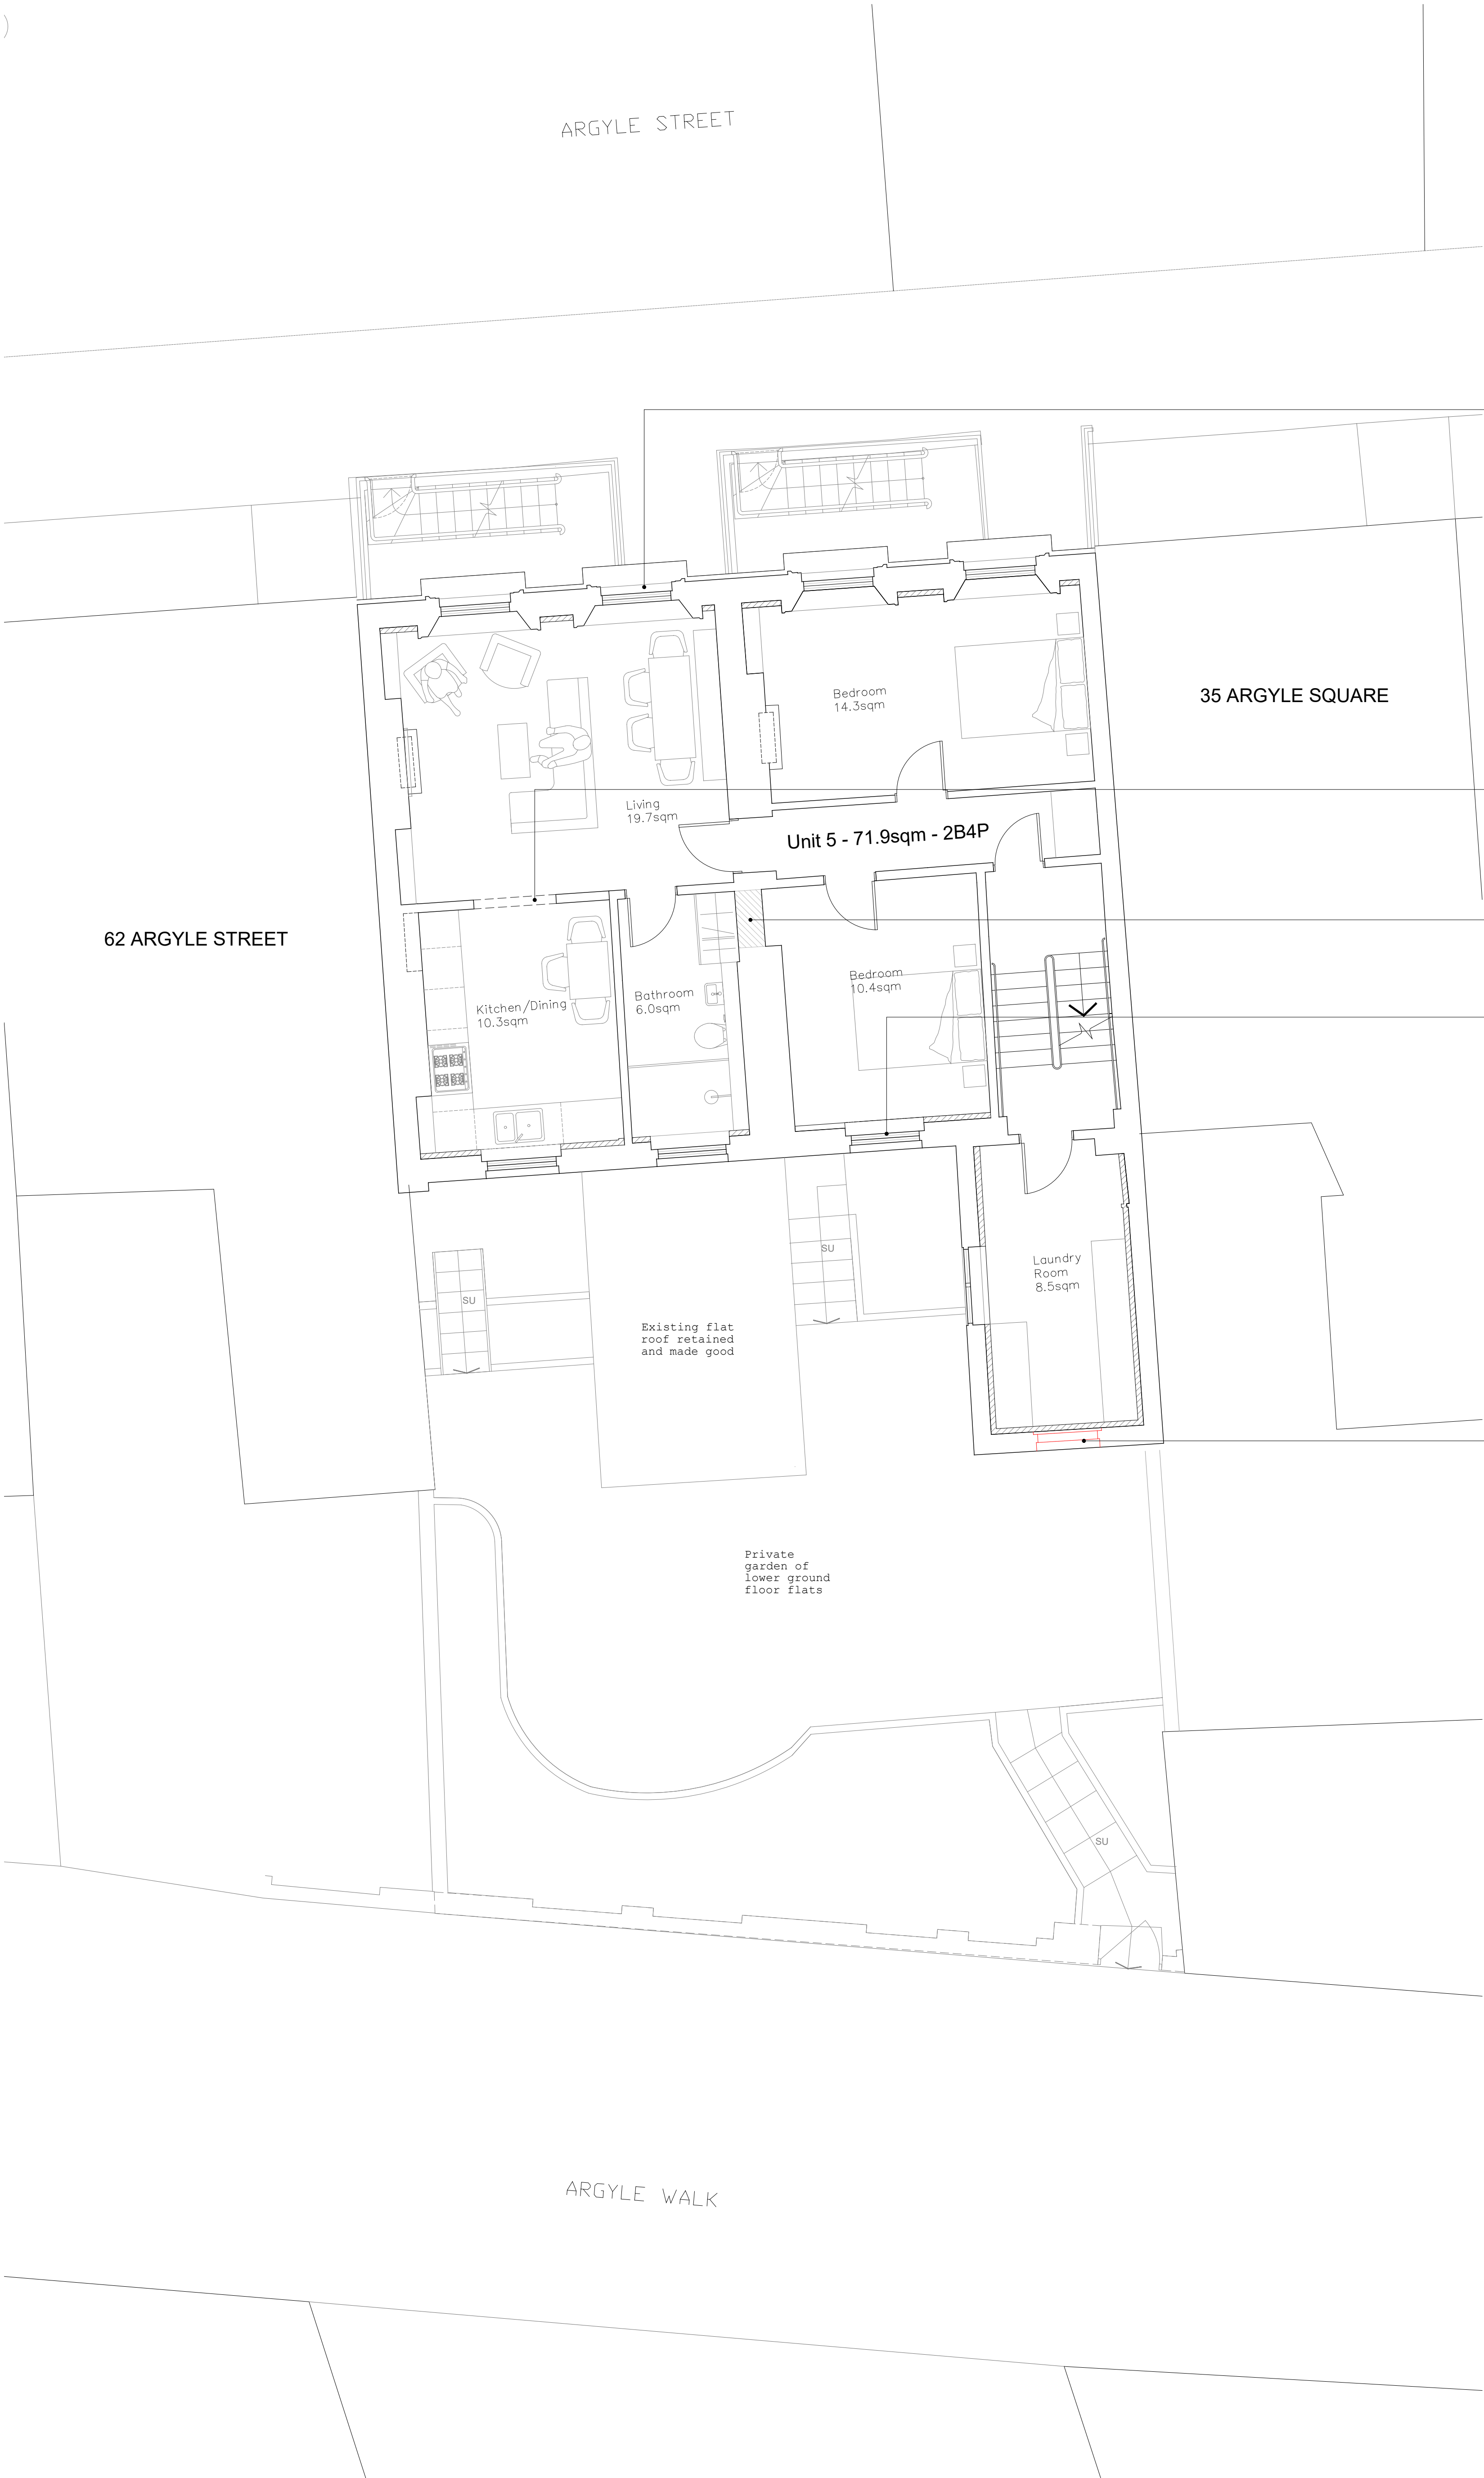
ARGYLE STREET

35 ARGYLE SQUARE

Bedroom
14.3sqm

Living
19.7sqm

Unit 5 - 71.9sqm - 2B4P

62 ARGYLE STREET

Kitchen/Dining
10.3sqm

Bathroom
6.0sqm

Bedroom
10.4sqm

Laundry
Room
8.5sqm

SU

SU

Existing flat roof retained and made good

Private garden of lower ground floor flats

SU

ARGYLE WALK